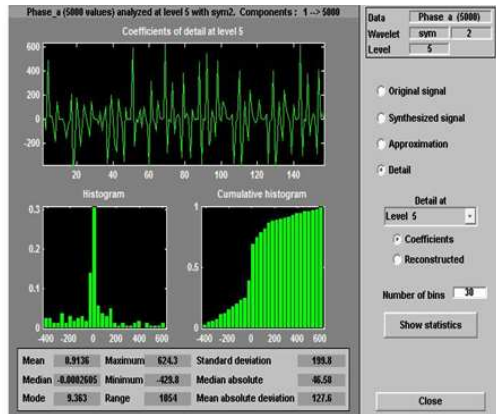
Phase_a (5000 values) analyzed at level 5 with sym2. Components : 1 --> 5000

Coefficients of detail at level 5

600
400
200
0
-200

20 40 60 80 100 120 140

Histogram

0.3
0.2
0.1
0

-400 -200 0 200 400 600

Cumulative histogram

-200 0 200 400 600

| Mean | 0.9136 | Maximum | 624.3 | Standard deviation | 199.8 |
|---|---|---|---|---|---|
| Median | -0.0002605 | Minimum | -429.8 | Median absolute | 46.58 |
| Mode | 9.363 | Range | 1054 | Mean absolute deviation | 127.6 |

Data | Phase a (5000)
Wavelet | sym | 2
Level | 5

Original signal

Synthesized signal

Approximation

Detail

Detail at

Level 5

Coefficients

Reconstructed

Number of bins 30

Show statistics

Close